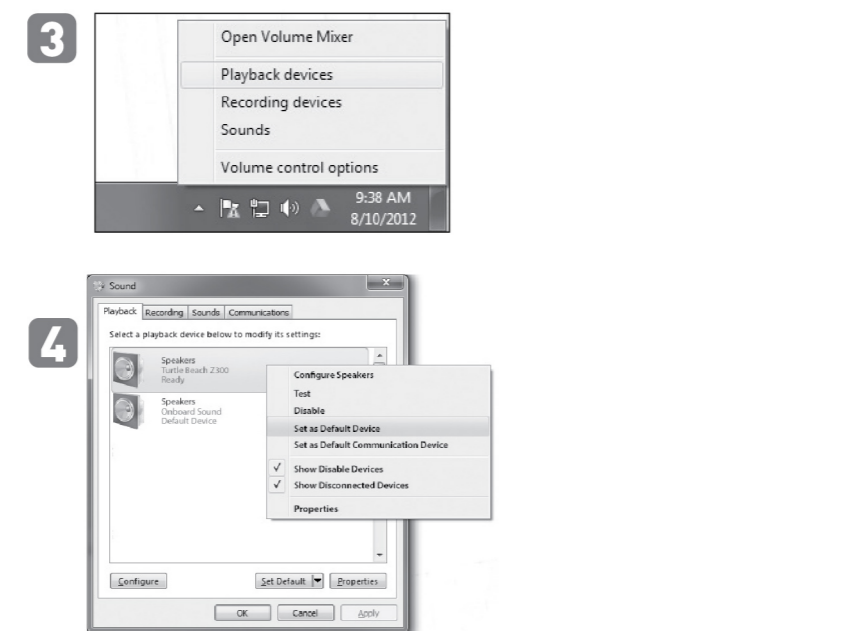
3

Open Volume Mixer

Playback devices

Recording devices

Sounds

Volume control options

9:38 AM
8/10/2012

4

Sound

Playback | Recording | Sounds | Communications

Select a playback device below to modify its settings:

Speakers
Turtle Beach Z300
Ready

Speakers
Onboard Sound
Default Device

Configure Speakers
Test
Disable
Set as Default Device
Set as Default Communication Device
✓ Show Disable Devices
✓ Show Disconnected Devices
Properties

Configure

Set Default

Properties

OK

Cancel

Apply